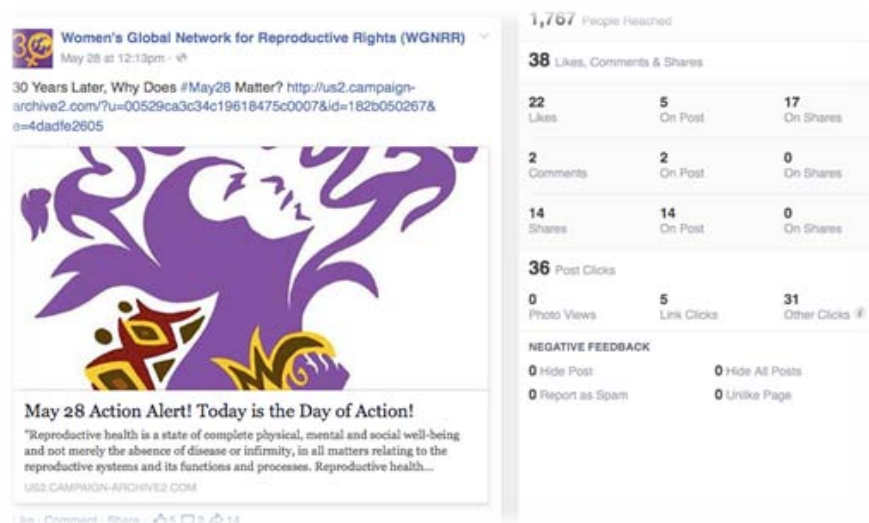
Women's Global Network for Reproductive Rights (WGNRR)
May 28 at 12:13pm ·

30 Years Later, Why Does #May28 Matter? http://us2.campaign-archive2.com/?u=00529ca3c34c19618475c0007&id=182b050267&e=4dadfe2605

May 28 Action Alert! Today is the Day of Action!

"Reproductive health is a state of complete physical, mental and social well-being and not merely the absence of disease or infirmity, in all matters relating to the reproductive systems and its functions and processes. Reproductive health...

US2.CAMPAIGN-ARCHIVE2.COM

Like · Comment · Share · 5 2 14

1,767 People Reached

38 Likes, Comments & Shares

| | | |
|---|---|---|
| 22 Likes | 5 On Post | 17 On Shares |
| 2 Comments | 2 On Post | 0 On Shares |
| 14 Shares | 14 On Post | 0 On Shares |

36 Post Clicks

| | | |
|---|---|---|
| 0 Photo Views | 5 Link Clicks | 31 Other Clicks |

NEGATIVE FEEDBACK

0 Hide Post
0 Hide All Posts
0 Report as Spam
0 Unlike Page